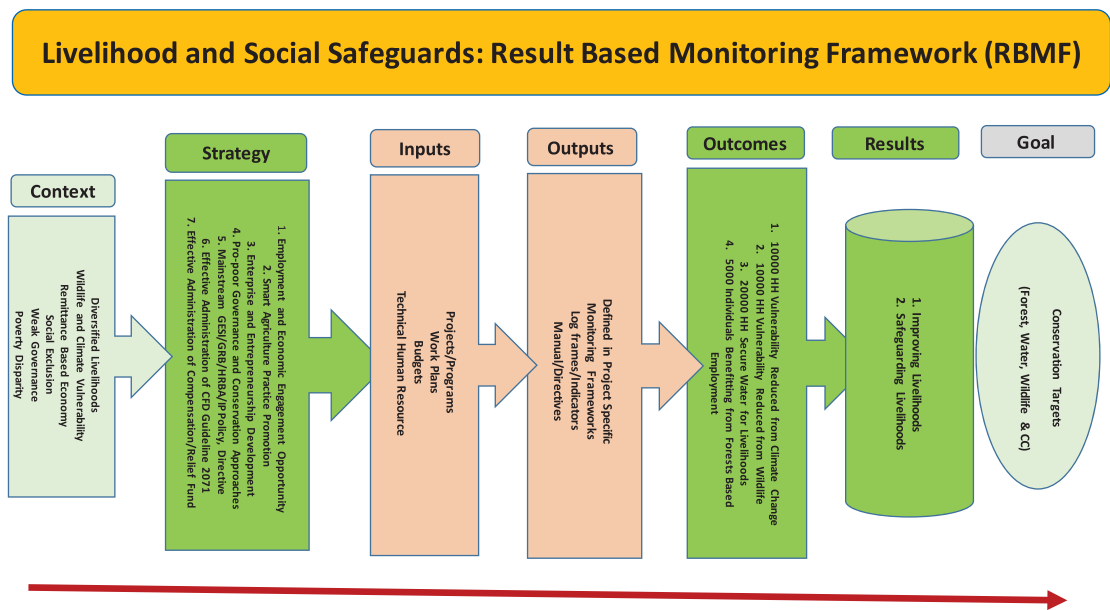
Livelihood and Social Safeguards: Result Based Monitoring Framework (RBMF)

Context

Diversified Livelihoods
Wildlife and Climate Vulnerability
Remittance Based Economy
Social Exclusion
Weak Governance
Poverty Disparity

Strategy

1. Employment and Economic Engagement Opportunity
2. Smart Agriculture Practice Promotion
3. Enterprise and Entrepreneurship Development
4. Pro-poor Governance and Conservation Approaches
5. Mainstream GESI/GRB/HRBA/IP Policy, Directive
6. Effective Administration of CFD Guideline 2071
7. Effective Administration of Compensation/Relief Fund

Inputs

Projects/Programs
Work Plans
Budgets
Technical Human Resource

Outputs

Defined in Project Specific
Monitoring Frameworks
Log frames/Indicators
Manual/Directives

Outcomes

1. 10000 HH Vulnerability Reduced from Climate Change
2. 10000 HH Vulnerability Reduced from Wildlife
3. 20000 HH Secure Water for Livelihoods
4. 5000 Indviduals Benefitting from Forests Based Employment

Results

1. Improving Livelihoods
2. Safeguarding Livelihoods

Goal

Conservation Targets
(Forest, Water, Wildlife & CC)